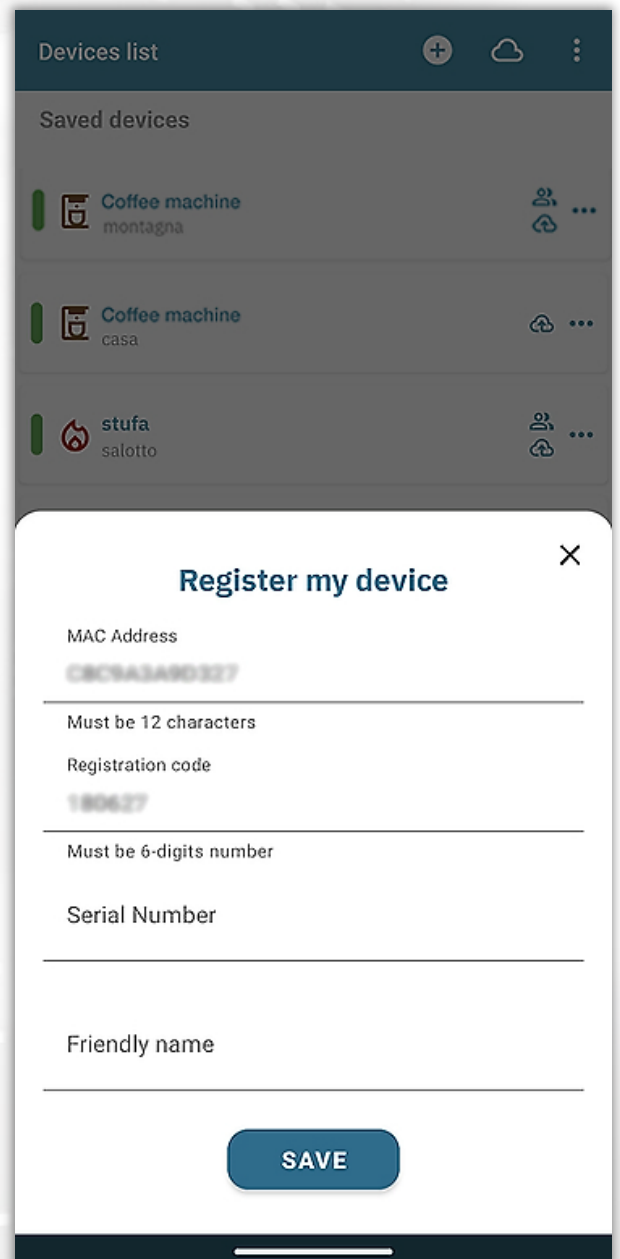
Devices list

Saved devices

Coffee machine
montagna

Coffee machine
casa

stufa
salotto

Register my device

MAC Address
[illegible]

Must be 12 characters

Registration code
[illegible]

Must be 6-digits number

Serial Number

Friendly name

SAVE